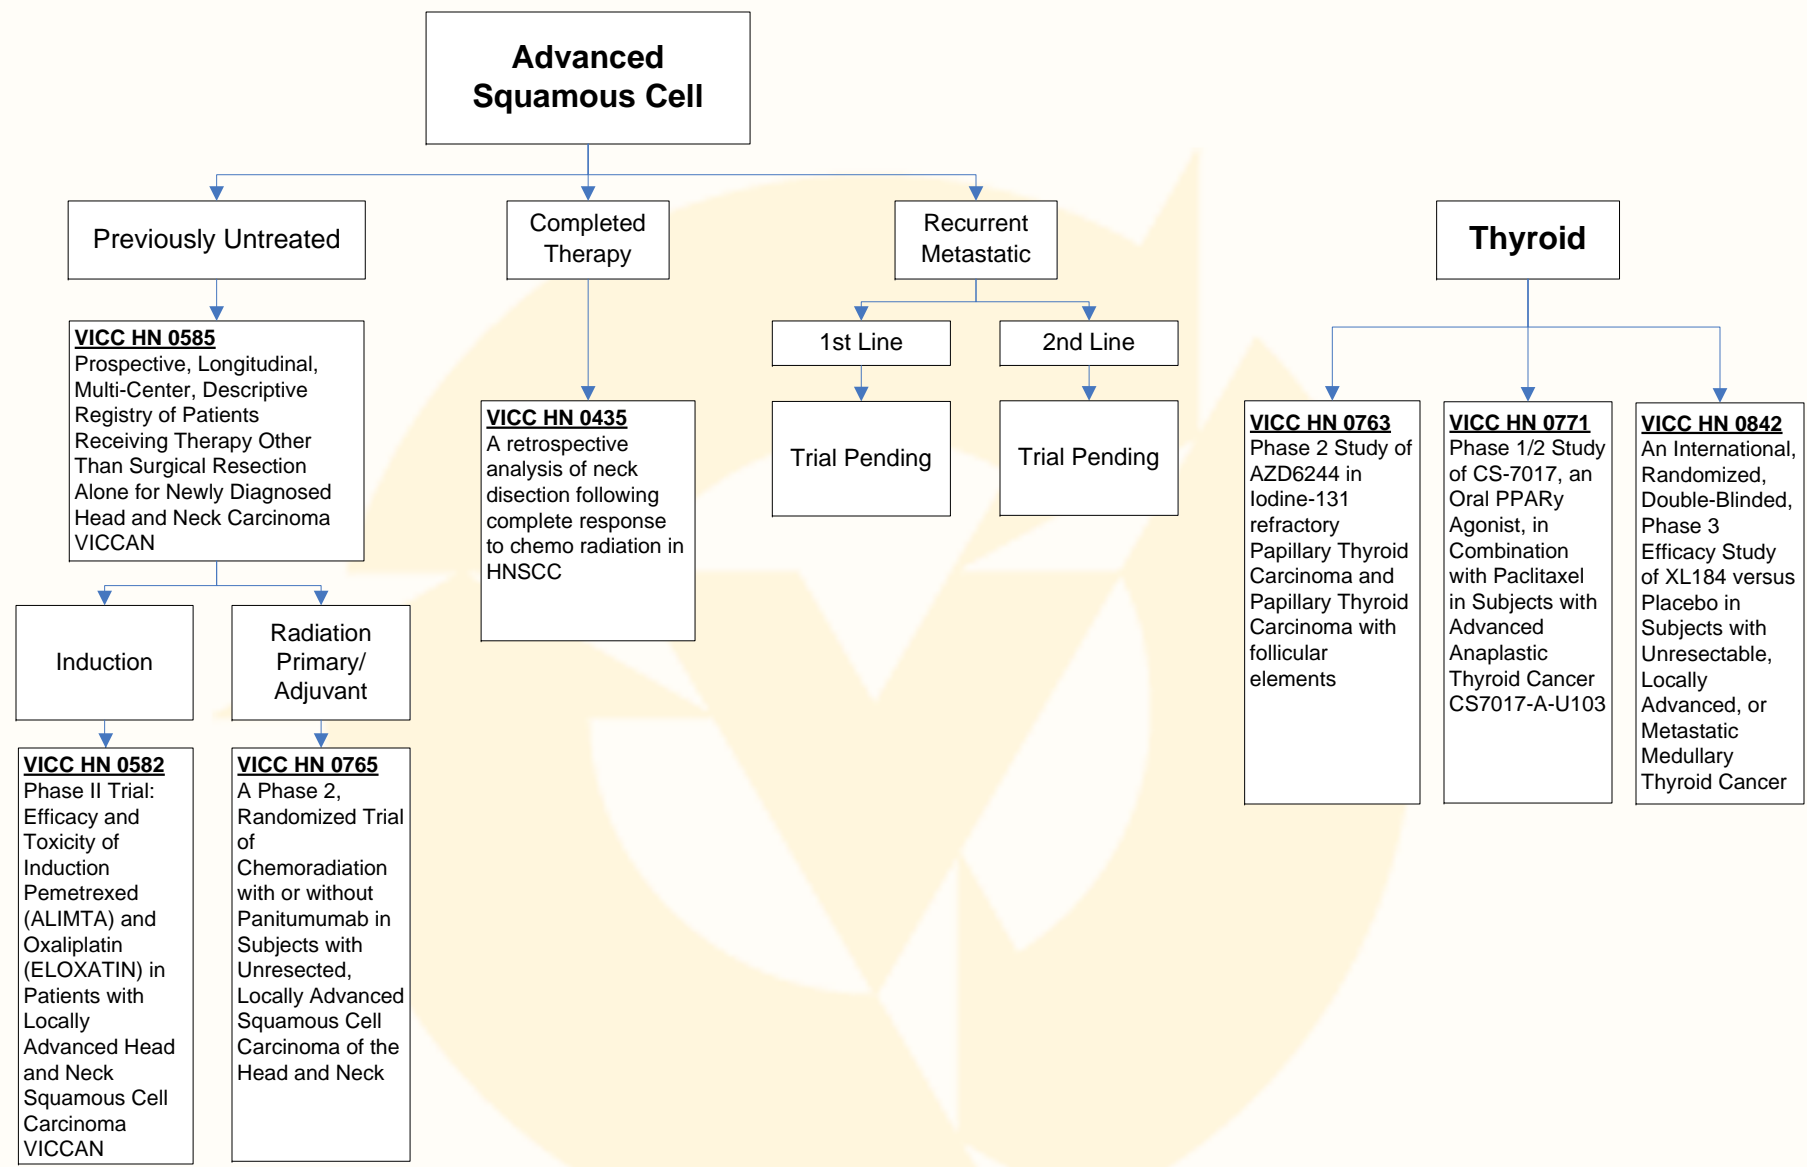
Advanced Squamous Cell

Previously Untreated

Completed Therapy

Recurrent Metastatic

Thyroid

VICC HN 0585
Prospective, Longitudinal, Multi-Center, Descriptive Registry of Patients Receiving Therapy Other Than Surgical Resection Alone for Newly Diagnosed Head and Neck Carcinoma VICCAN

VICC HN 0435
A retrospective analysis of neck disection following complete response to chemo radiation in HNSCC

1st Line

2nd Line

Trial Pending

Trial Pending

VICC HN 0763
Phase 2 Study of AZD6244 in Iodine-131 refractory Papillary Thyroid Carcinoma and Papillary Thyroid Carcinoma with follicular elements

VICC HN 0771
Phase 1/2 Study of CS-7017, an Oral PPARy Agonist, in Combination with Paclitaxel in Subjects with Advanced Anaplastic Thyroid Cancer CS7017-A-U103

VICC HN 0842
An International, Randomized, Double-Blinded, Phase 3 Efficacy Study of XL184 versus Placebo in Subjects with Unresectable, Locally Advanced, or Metastatic Medullary Thyroid Cancer

Induction

Radiation Primary/ Adjuvant

VICC HN 0582
Phase II Trial: Efficacy and Toxicity of Induction Pemetrexed (ALIMTA) and Oxaliplatin (ELOXATIN) in Patients with Locally Advanced Head and Neck Squamous Cell Carcinoma VICCAN

VICC HN 0765
A Phase 2, Randomized Trial of Chemoradiation with or without Panitumumab in Subjects with Unresected, Locally Advanced Squamous Cell Carcinoma of the Head and Neck